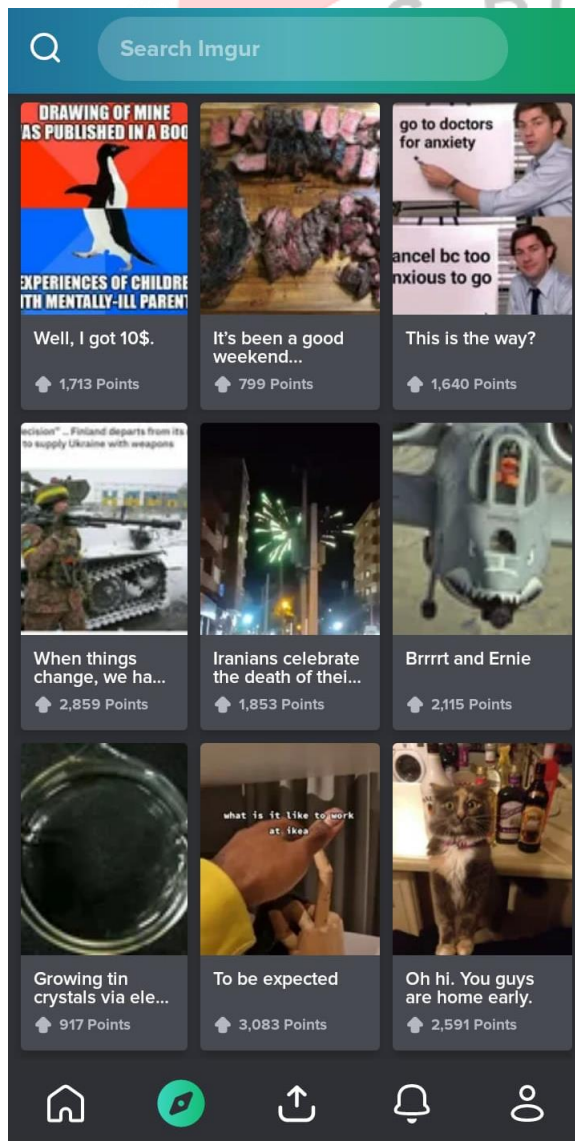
Search Imgur

DRAWING OF MINE
AS PUBLISHED IN A BOO
EXPERIENCES OF CHILDRE
ITH MENTALLY-ILL PARENT

Well, I got 10$.
1,713 Points

It's been a good weekend...
799 Points

go to doctors for anxiety
ancel bc too nxious to go

This is the way?
1,640 Points

ecision" ... Finland departs from its to supply Ukraine with weapons

When things change, we ha...
2,859 Points

Iranians celebrate the death of thei...
1,853 Points

Brrrrt and Ernie
2,115 Points

Growing tin crystals via ele...
917 Points

what is it like to work at ikea

To be expected
3,083 Points

Oh hi. You guys are home early.
2,591 Points